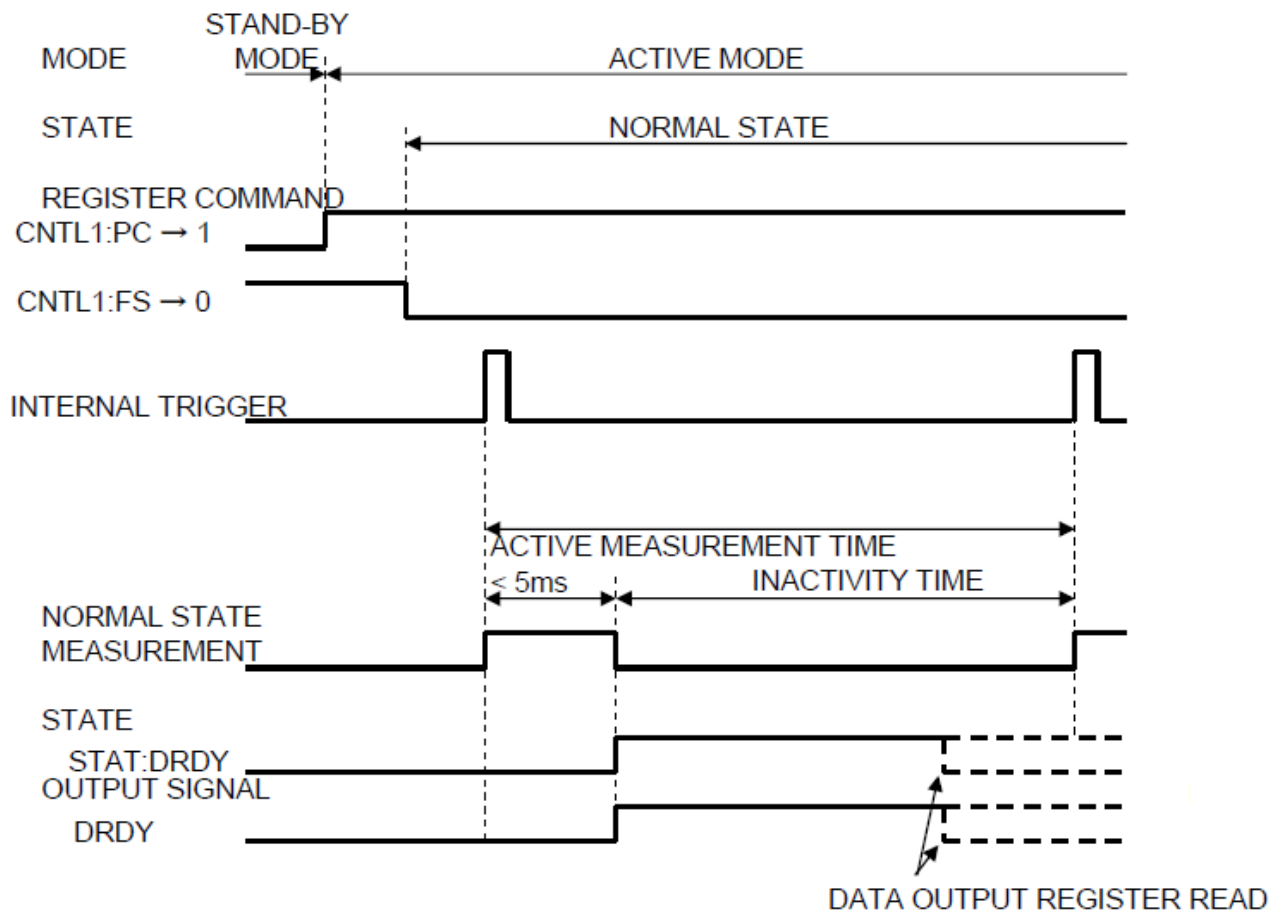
STAND-BY MODE

MODE

ACTIVE MODE

STATE

NORMAL STATE

REGISTER COMMAND

CNTL1:PC → 1

CNTL1:FS → 0

INTERNAL TRIGGER

ACTIVE MEASUREMENT TIME

< 5ms

INACTIVITY TIME

NORMAL STATE MEASUREMENT

STATE

STAT:DRDY

OUTPUT SIGNAL

DRDY

DATA OUTPUT REGISTER READ